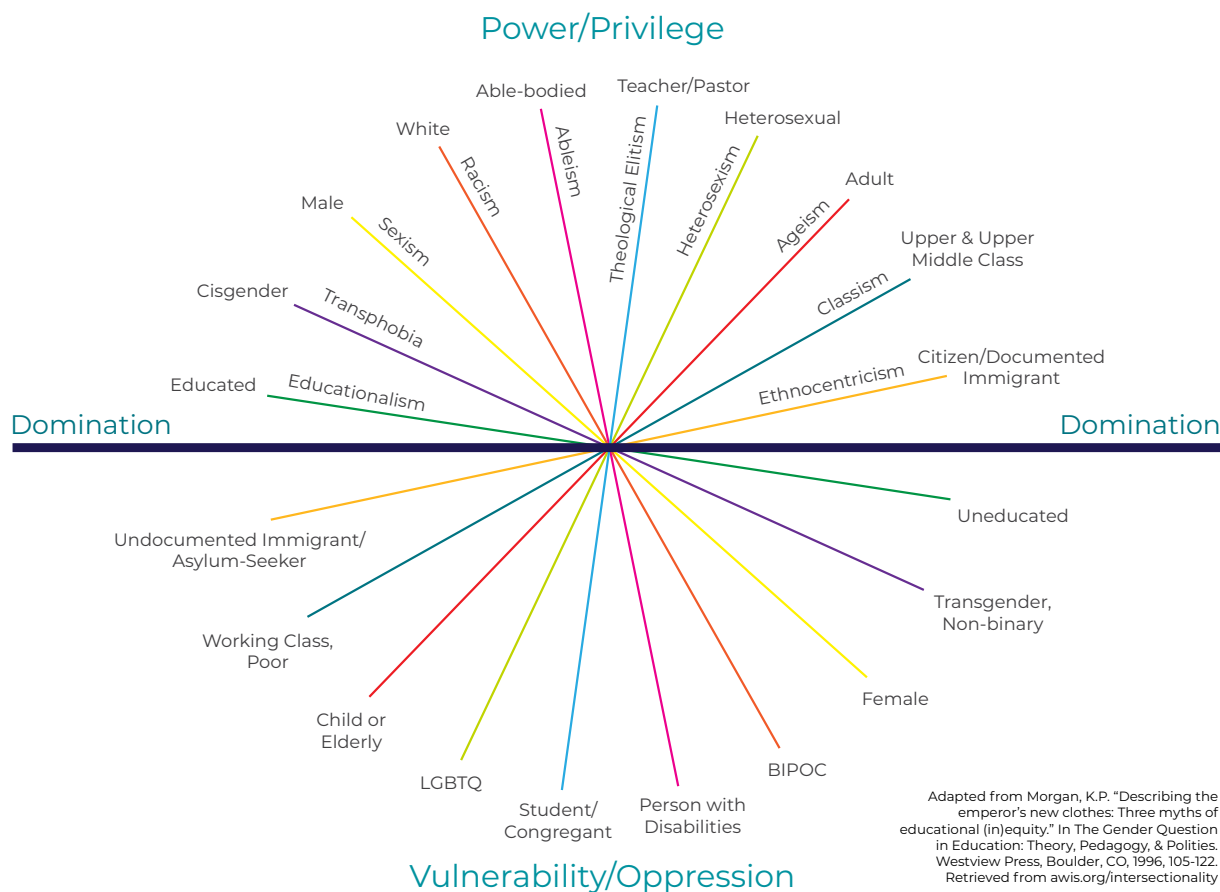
Power/Privilege

Able-bodied
Ableism
Teacher/Pastor
Theological Elitism
Heterosexual
Heterosexism
White
Racism
Adult
Ageism
Male
Sexism
Upper & Upper Middle Class
Classism
Cisgender
Transphobia
Citizen/Documented Immigrant
Ethnocentricism
Educated
Educationalism

Domination
Domination

Uneducated
Undocumented Immigrant/ Asylum-Seeker
Transgender, Non-binary
Working Class, Poor
Female
Child or Elderly
BIPOC
LGBTQ
Student/ Congregant
Person with Disabilities

Adapted from Morgan, K.P. "Describing the emperor's new clothes: Three myths of educational (in)equity." In The Gender Question in Education: Theory, Pedagogy, & Polities. Westview Press, Boulder, CO, 1996, 105-122. Retrieved from awis.org/intersectionality

Vulnerability/Oppression